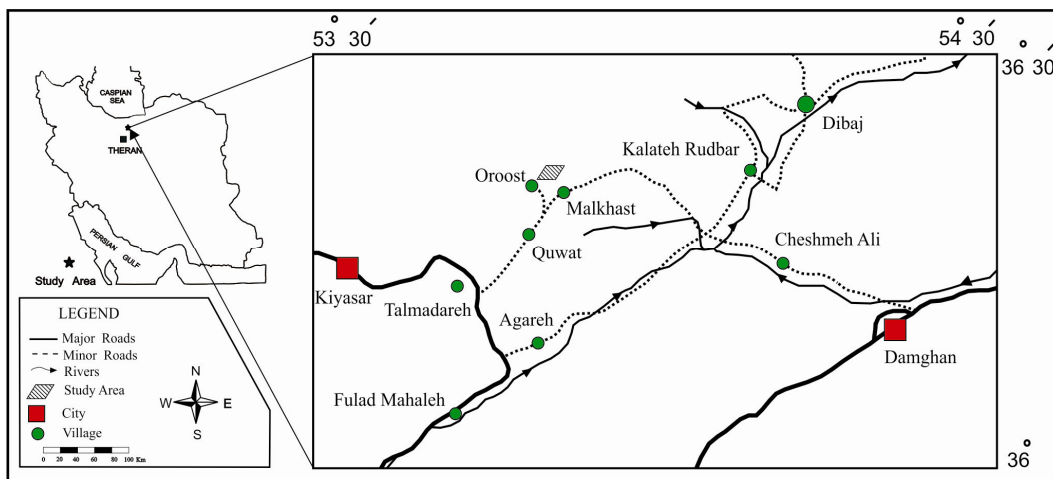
53° 30′
54° 30′
36° 30′
36°

CASPIAN SEA
THERAN
PERSIAN GULF
Study Area

LEGEND
Major Roads
Minor Roads
Rivers
Study Area
City
Village

N
W
E
S

0 20 40 60 80 100 Km

Dibaj
Kalateh Rudbar
Oroost
Malkhast
Quwat
Cheshmeh Ali
Kiyasar
Talmadareh
Agareh
Damghan
Fulad Mahaleh